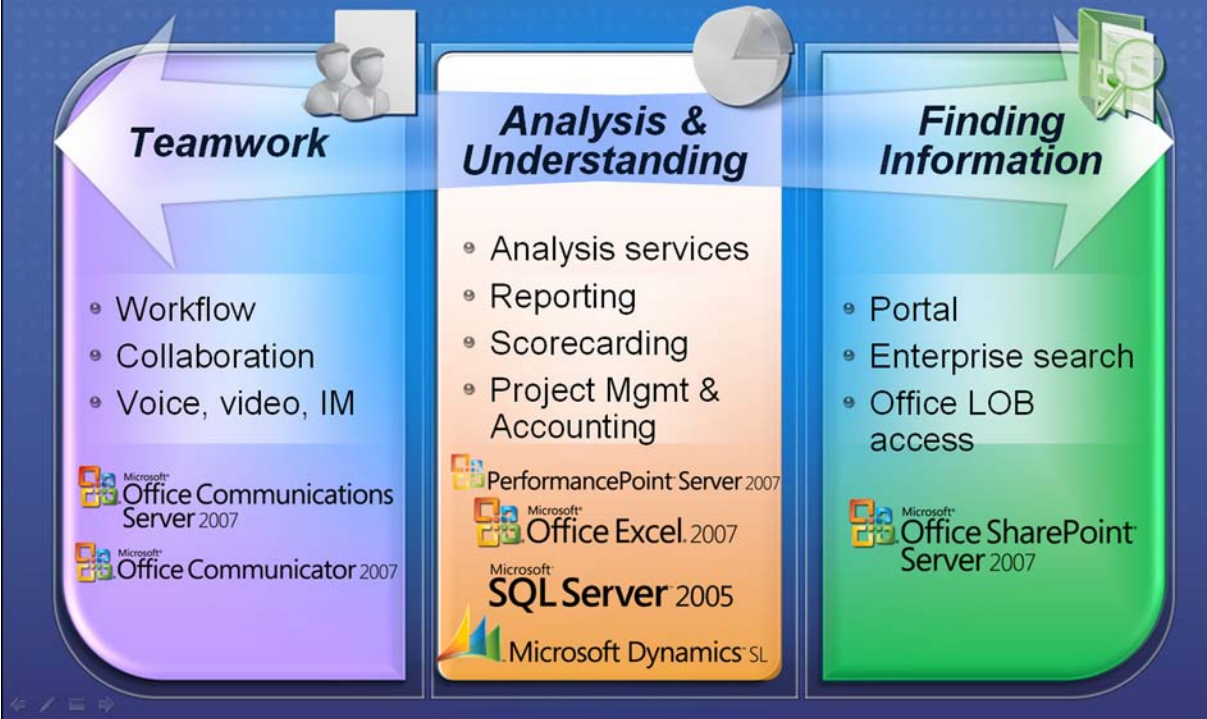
Teamwork

Analysis & Understanding

Finding Information

- Workflow
- Collaboration
- Voice, video, IM

Microsoft Office Communications Server 2007

Microsoft Office Communicator 2007

- Analysis services
- Reporting
- Scorecarding
- Project Mgmt & Accounting

PerformancePoint Server 2007

Microsoft Office Excel 2007

Microsoft SQL Server 2005

Microsoft Dynamics SL

- Portal
- Enterprise search
- Office LOB access

Microsoft Office SharePoint Server 2007